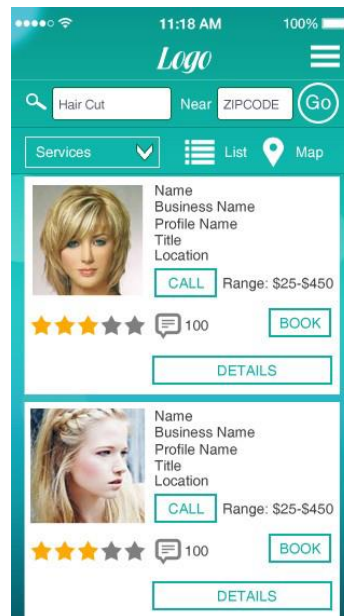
11:18 AM
100%

Logo

Hair Cut
Near
ZIPCODE
Go

Services
List
Map

Name
Business Name
Profile Name
Title
Location
CALL
Range: $25-$450
100
BOOK
DETAILS

Name
Business Name
Profile Name
Title
Location
CALL
Range: $25-$450
100
BOOK
DETAILS